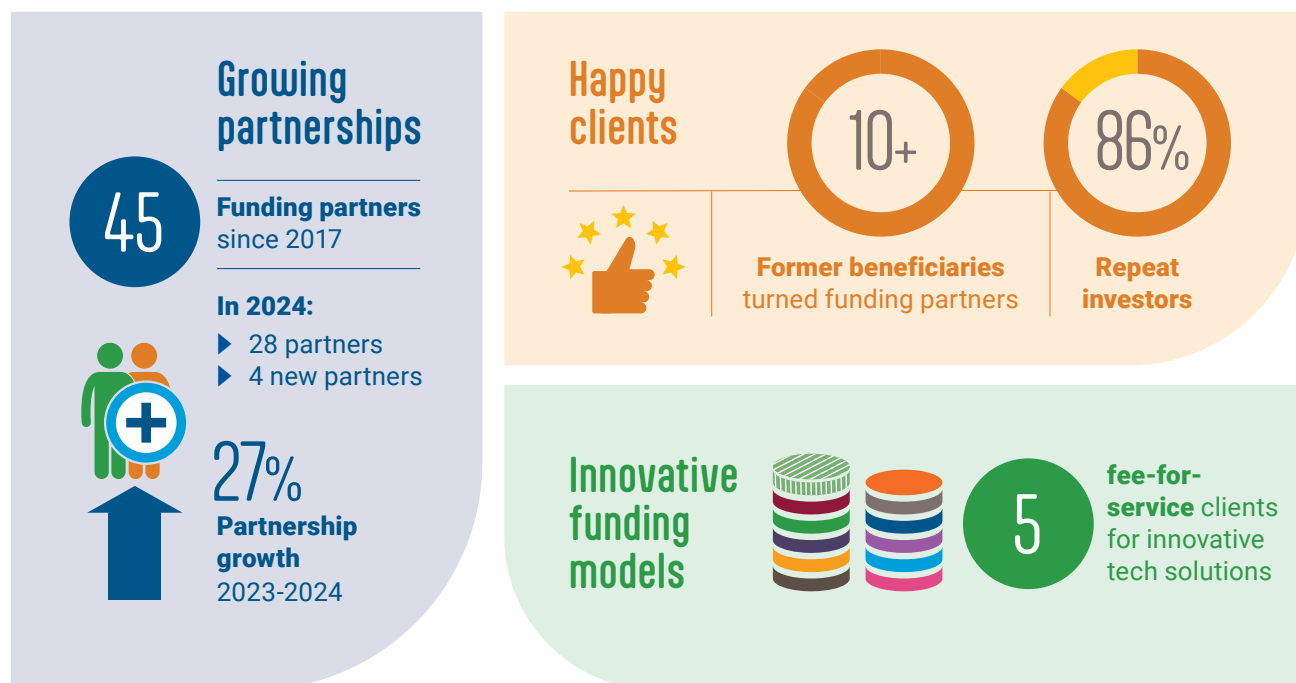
Growing partnerships

45

Funding partners since 2017

In 2024:
28 partners
4 new partners

27%

Partnership growth 2023-2024

Happy clients

10+

Former beneficiaries turned funding partners

86%

Repeat investors

Innovative funding models

5

fee-for-service clients for innovative tech solutions